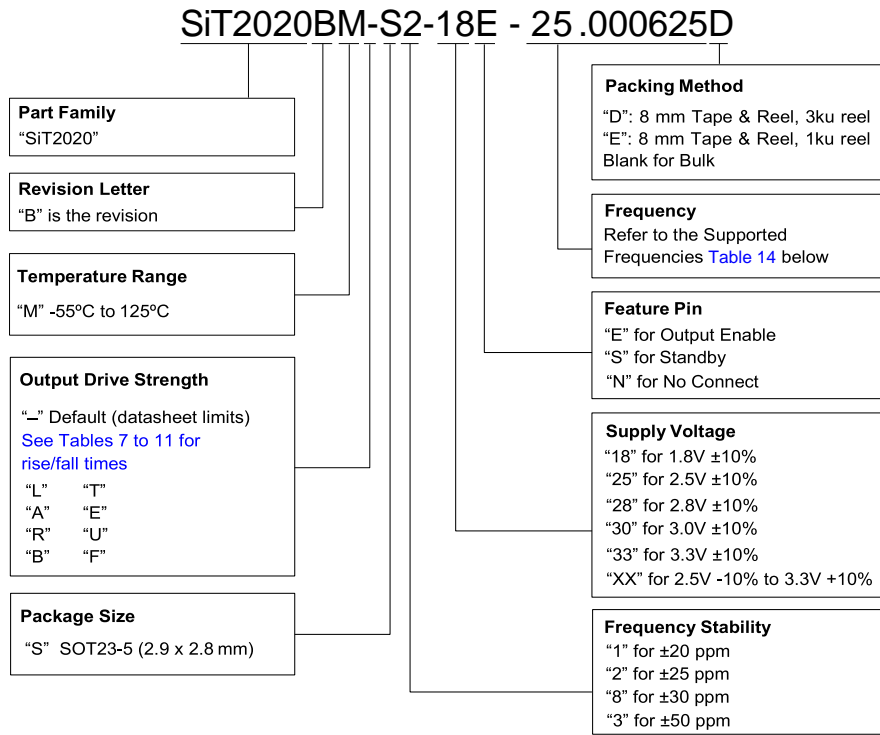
SiT2020BM-S2-18E - 25.000625D

Part Family
“SiT2020”

Revision Letter
“B” is the revision

Temperature Range
“M” -55ºC to 125ºC

Output Drive Strength
“–” Default (datasheet limits)
See Tables 7 to 11 for rise/fall times

| “L” | “T” |
|---|---|
| “A” | “E” |
| “R” | “U” |
| “B” | “F” |

Package Size
“S” SOT23-5 (2.9 x 2.8 mm)

Packing Method
“D”: 8 mm Tape & Reel, 3ku reel
“E”: 8 mm Tape & Reel, 1ku reel
Blank for Bulk

Frequency
Refer to the Supported Frequencies Table 14 below

Feature Pin
“E” for Output Enable
“S” for Standby
“N” for No Connect

Supply Voltage
“18” for 1.8V ±10%
“25” for 2.5V ±10%
“28” for 2.8V ±10%
“30” for 3.0V ±10%
“33” for 3.3V ±10%
“XX” for 2.5V -10% to 3.3V +10%

Frequency Stability
“1” for ±20 ppm
“2” for ±25 ppm
“8” for ±30 ppm
“3” for ±50 ppm